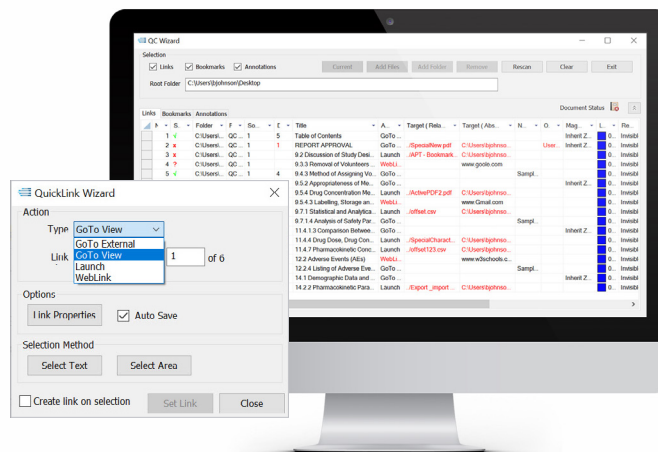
QC Wizard

Selection
Links Bookmarks Annotations
Current Add Files Add Folder Remove Rescan Clear Exit
Root Folder C:\Users\jbjohnson\Desktop

Document Status

Links Bookmarks Annotations

| N | S. | Folder | F | So... | D | Title | A... | Target ( Rela... | Target ( Abs... | N... | O... | Mag... | L... | Re... |
|---|---|---|---|---|---|---|---|---|---|---|---|---|---|---|
| 1 | ✓ | C:\Users\... | QC ... | 1 | 5 | Table of Contents | GoTo ... | | | | | Inherit Z... | 0... | Invisibl |
| 2 | x | C:\Users\... | QC ... | 1 | 1 | REPORT APPROVAL | Launch | ./SpecialNew.pdf | C:\Users\bjohnso... | | User... | Inherit Z... | 0... | Invisibl |
| 3 | x | C:\Users\... | QC ... | | | 9.2 Discussion of Study Desi... | Launch | ./APT - Bookmark... | C:\Users\bjohnso... | | | | 0... | Invisibl |
| 4 | ? | C:\Users\... | QC ... | | | 9.3.3 Removal of Volunteers ... | WebLi... | | www.google.com | | | | 0... | Invisibl |
| 5 | ✓ | C:\Users\... | QC ... | 1 | 4 | 9.4.3 Method of Assigning Vo... | GoTo ... | | | Sampl... | | | 0... | Invisibl |
| | | | | | | 9.5.2 Appropriateness of Me... | GoTo ... | | | | | Inherit Z... | 0... | Invisibl |
| | | | | | | 9.5.4 Drug Concentration Me... | Launch | ./ActivePDF2.pdf | C:\Users\bjohnso... | | | | 0... | Invisibl |
| | | | | | | 9.5.5 Labelling, Storage an... | WebLi... | | www.Gmail.com | | | | 0... | Invisibl |
| | | | | | | 9.7.1 Statistical and Analytica... | Launch | ./offset.csv | C:\Users\bjohnso... | | | | 0... | Invisibl |
| | | | | | | 9.7.1.4 Analysis of Safety Par... | GoTo ... | | | Sampl... | | | 0... | Invisibl |
| | | | | | | 11.4.1.3 Comparison Betwee... | GoTo ... | | | | | Inherit Z... | 0... | Invisibl |
| | | | | | | 11.4.4 Drug Dose, Drug Con... | Launch | ./SpecialCharact... | C:\Users\bjohnso... | | | | 0... | Invisibl |
| | | | | | | 11.4.7 Pharmacokinetic Conc... | Launch | ./offset123.csv | C:\Users\bjohnso... | | | | 0... | Invisibl |
| | | | | | | 12.2 Adverse Events (AEs) | WebLi... | | www.w3schools.c... | | | | 0... | Invisibl |
| | | | | | | 12.2.4 Listing of Adverse Eve... | GoTo ... | | | Sampl... | | | 0... | Invisibl |
| | | | | | | 14.1 Demographic Data and ... | GoTo ... | | | | | Inherit Z... | 0... | Invisibl |
| | | | | | | 14.2.2 Pharmacokinetic Para... | Launch | ./Export _import ... | C:\Users\bjohnso... | | | | 0... | Invisibl |

QuickLink Wizard

Action
Type GoTo View
GoTo External
GoTo View
Launch
WebLink
Link 1 of 6

Options
Link Properties
Auto Save

Selection Method
Select Text
Select Area

Create link on selection
Set Link
Close